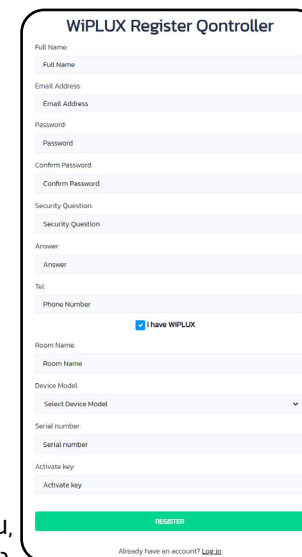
WiPLUX Register Qontroller

Full Name:
Full Name

Email Address:
Email Address

Password:
Password

Confirm Password:
Confirm Password

Security Question:
Security Question

Answer:
Answer

Tel:
Phone Number

I have WiPLUX

Room Name:
Room Name

Device Model:
Select Device Model

Serial number:
Serial number

Activate key:
Activate key

REGISTER

Already have an account? Log in

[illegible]